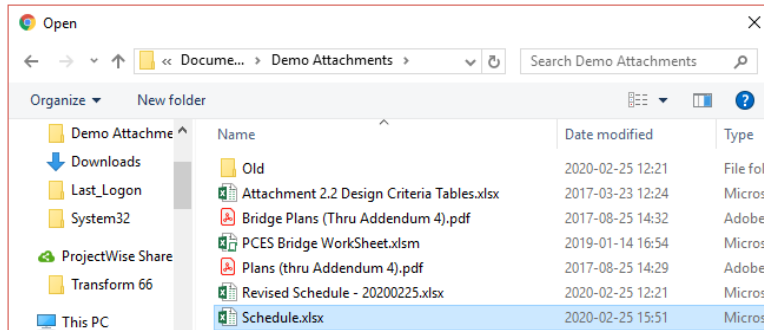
Open

« Docume... › Demo Attachments ›

Search Demo Attachments

Organize ▾ New folder

Demo Attachme
Downloads
Last_Logon
System32
ProjectWise Share
Transform 66
This PC

| Name | Date modified | Type |
|---|---|---|
| Old | 2020-02-25 12:21 | File fol |
| Attachment 2.2 Design Criteria Tables.xlsx | 2017-03-23 12:24 | Micros |
| Bridge Plans (Thru Addendum 4).pdf | 2017-08-25 14:32 | Adobe |
| PCES Bridge WorkSheet.xlsm | 2019-01-14 16:54 | Micros |
| Plans (thru Addendum 4).pdf | 2017-08-25 14:29 | Adobe |
| Revised Schedule - 20200225.xlsx | 2020-02-25 12:21 | Micros |
| Schedule.xlsx | 2020-02-25 15:51 | Micros |